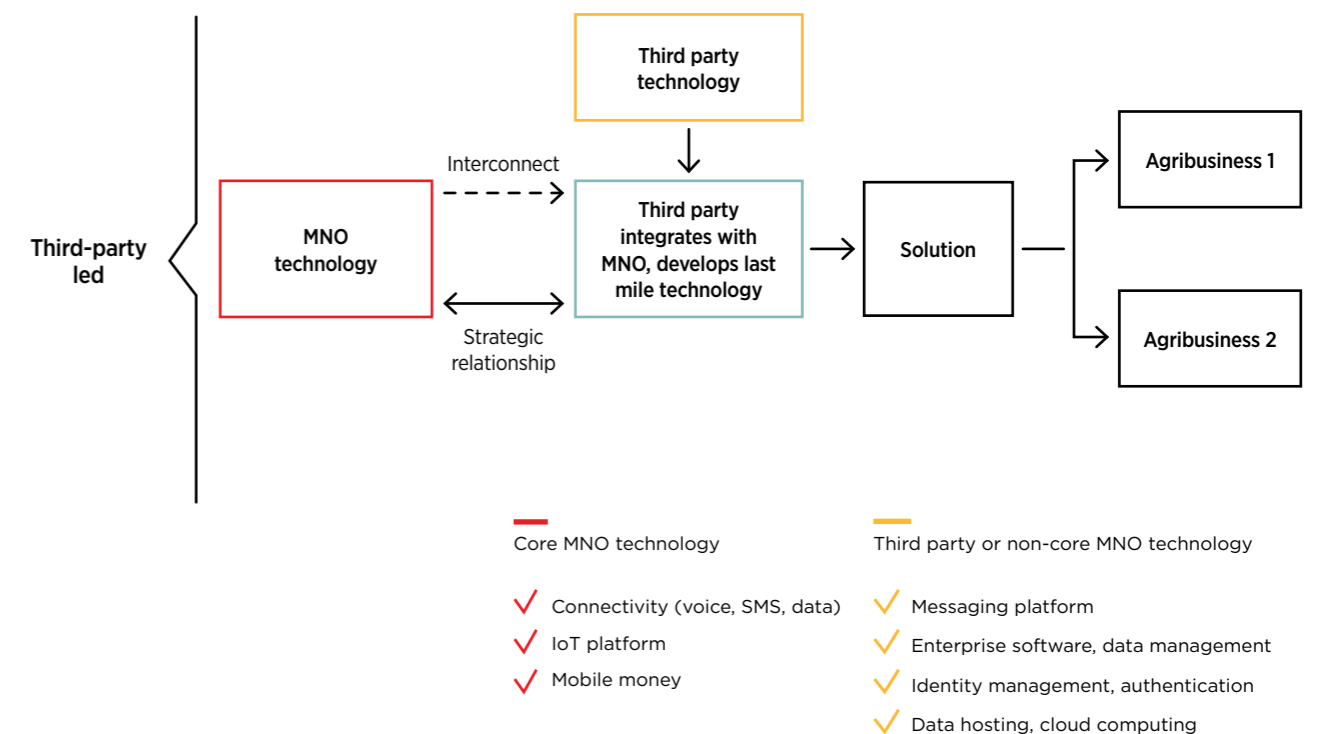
Third-party led

MNO technology

Interconnect

Strategic relationship

Third party technology

Third party integrates with MNO, develops last mile technology

Solution

Agribusiness 1

Agribusiness 2

Core MNO technology

Connectivity (voice, SMS, data)

IoT platform

Mobile money

Third party or non-core MNO technology

Messaging platform

Enterprise software, data management

Identity management, authentication

Data hosting, cloud computing